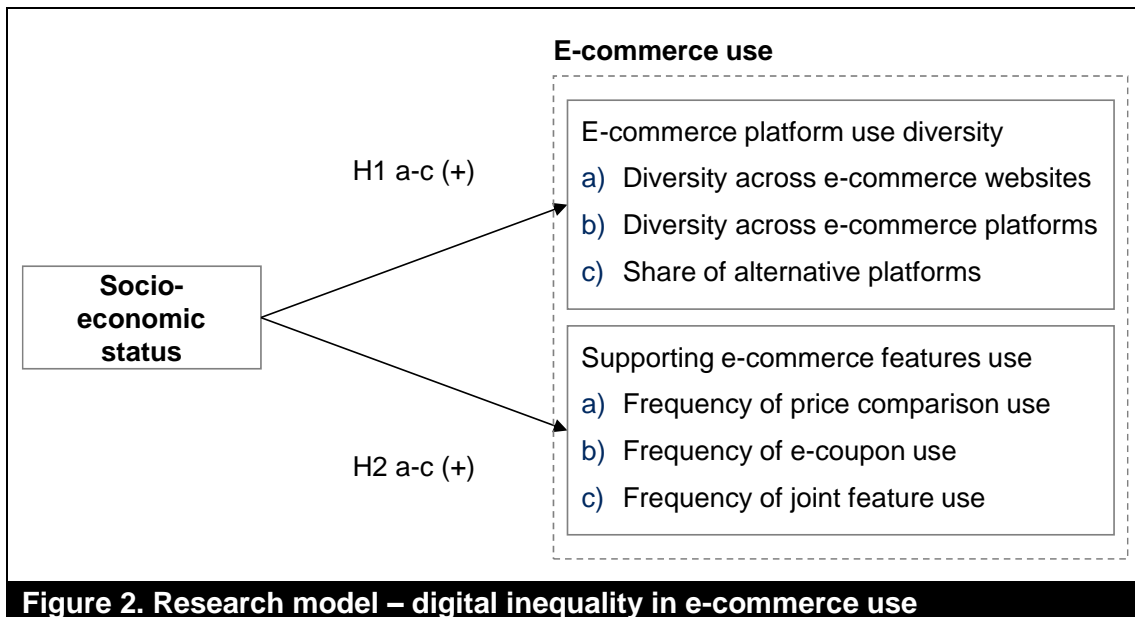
E-commerce use

H1 a-c (+)

E-commerce platform use diversity
a) Diversity across e-commerce websites
b) Diversity across e-commerce platforms
c) Share of alternative platforms

Socio-economic status

Supporting e-commerce features use
a) Frequency of price comparison use
b) Frequency of e-coupon use
c) Frequency of joint feature use

H2 a-c (+)

Figure 2. Research model – digital inequality in e-commerce use